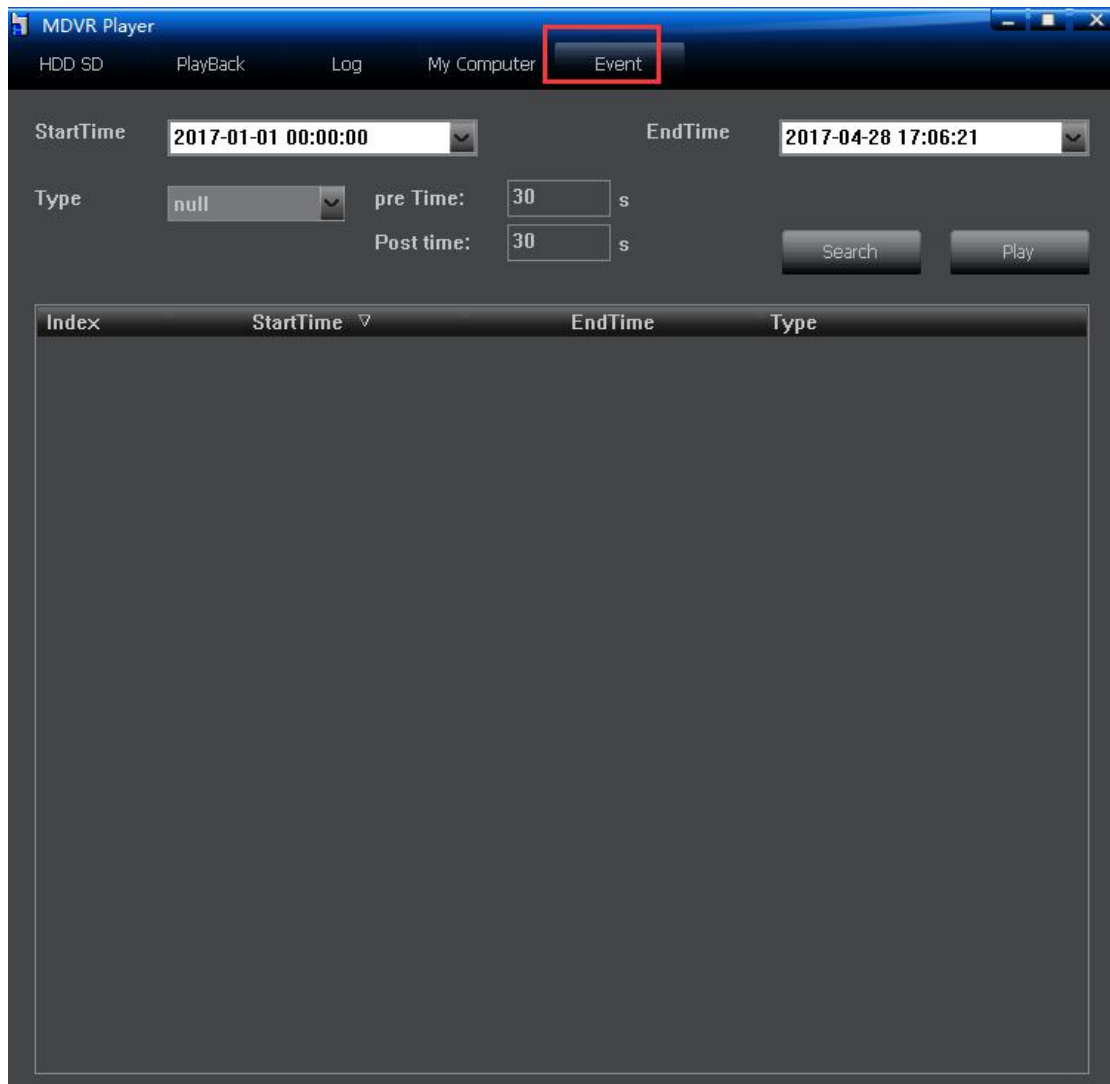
MDVR Player

HDD SD PlayBack Log My Computer Event

StartTime 2017-01-01 00:00:00 EndTime 2017-04-28 17:06:21

Type null pre Time: 30 s

Post time: 30 s

Search Play

| Index | StartTime ▽ | EndTime | Type |
|---|---|---|---|